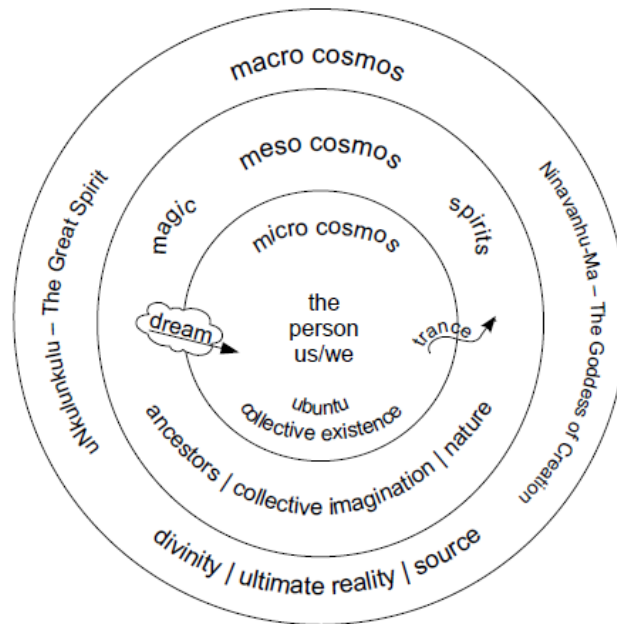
macro cosmos

uNkulunkulu – The Great Spirit

Ninavanhu-Ma – The Goddess of Creation

meso cosmos

magic

spirits

micro cosmos

dream

the person us/we

trance

ubuntu
collective existence

ancestors | collective imagination | nature

divinity | ultimate reality | source